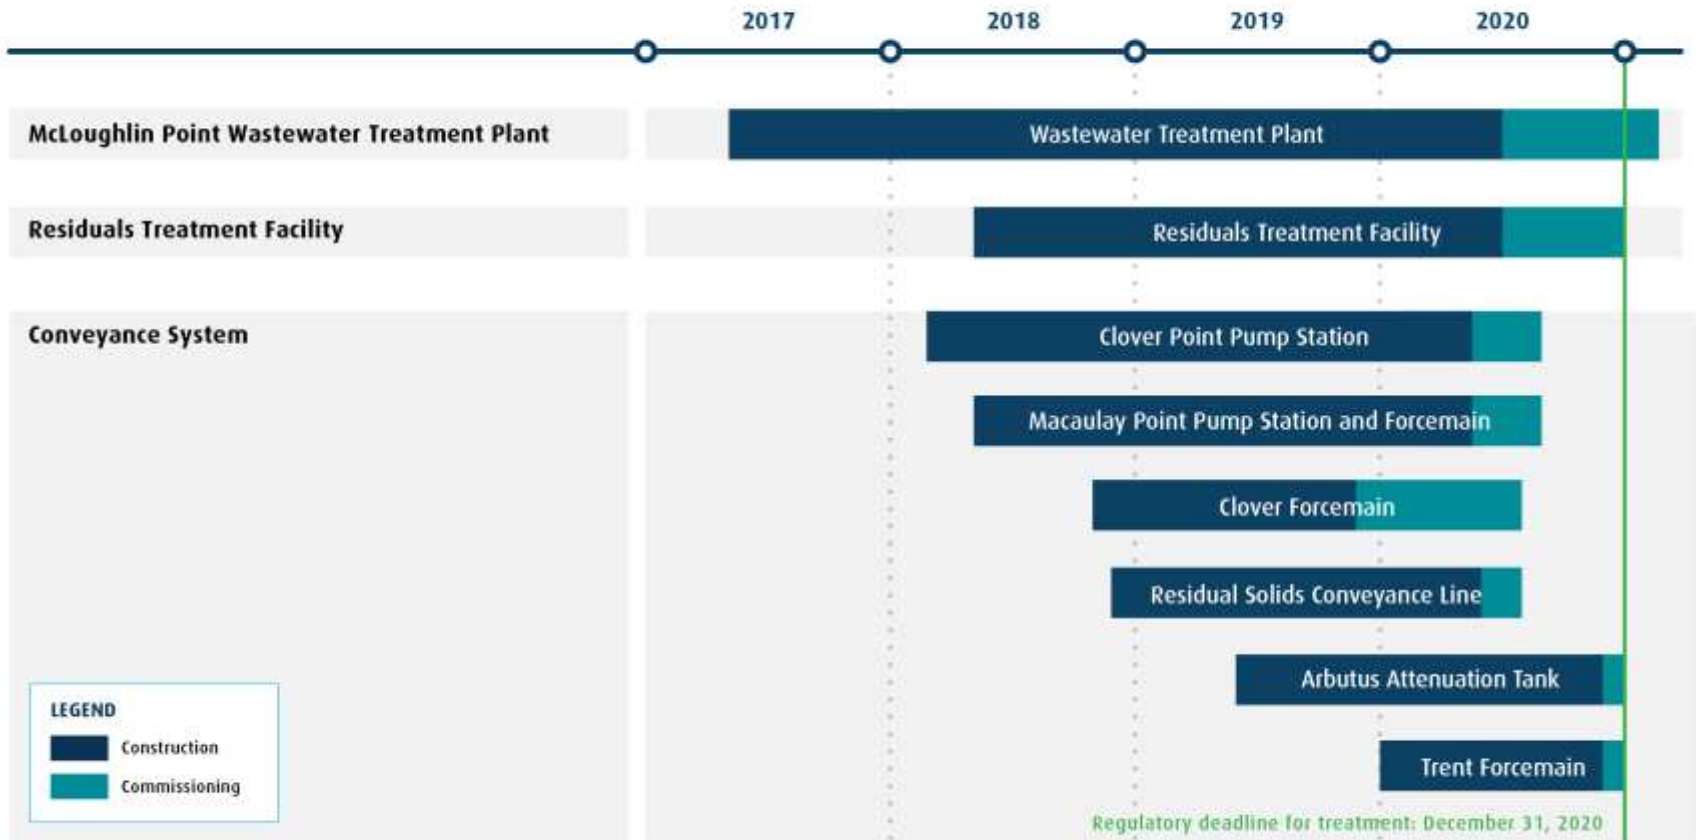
2017 2018 2019 2020

McLoughlin Point Wastewater Treatment Plant
Wastewater Treatment Plant

Residuals Treatment Facility
Residuals Treatment Facility

Conveyance System
Clover Point Pump Station
Macaulay Point Pump Station and Forcemain
Clover Forcemain
Residual Solids Conveyance Line
Arbutus Attenuation Tank
Trent Forcemain

LEGEND
Construction
Commissioning

Regulatory deadline for treatment: December 31, 2020